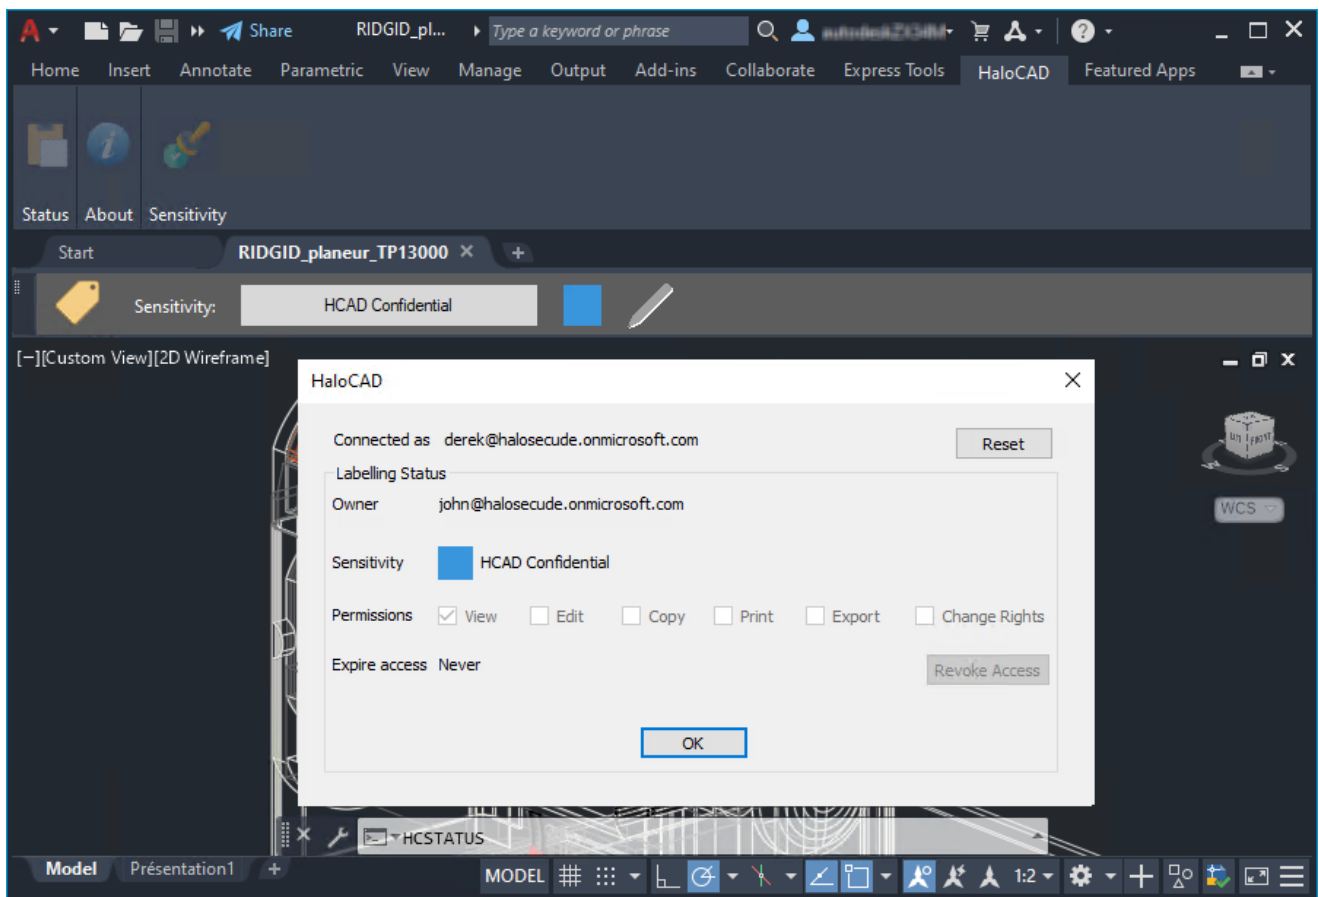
Share RIDGID_pl... Type a keyword or phrase

Home Insert Annotate Parametric View Manage Output Add-ins Collaborate Express Tools HaloCAD Featured Apps

Status About Sensitivity

Start RIDGID_planeur_TP13000 × +

Sensitivity: HCAD Confidential

[−][Custom View][2D Wireframe]

HaloCAD

Connected as derek@halosecude.onmicrosoft.com

Reset

Labelling Status

Owner john@halosecude.onmicrosoft.com

Sensitivity HCAD Confidential

Permissions View Edit Copy Print Export Change Rights

Expire access Never

Revoke Access

OK

WCS

HCSTATUS

Model Présentation1 +

MODEL 1:2